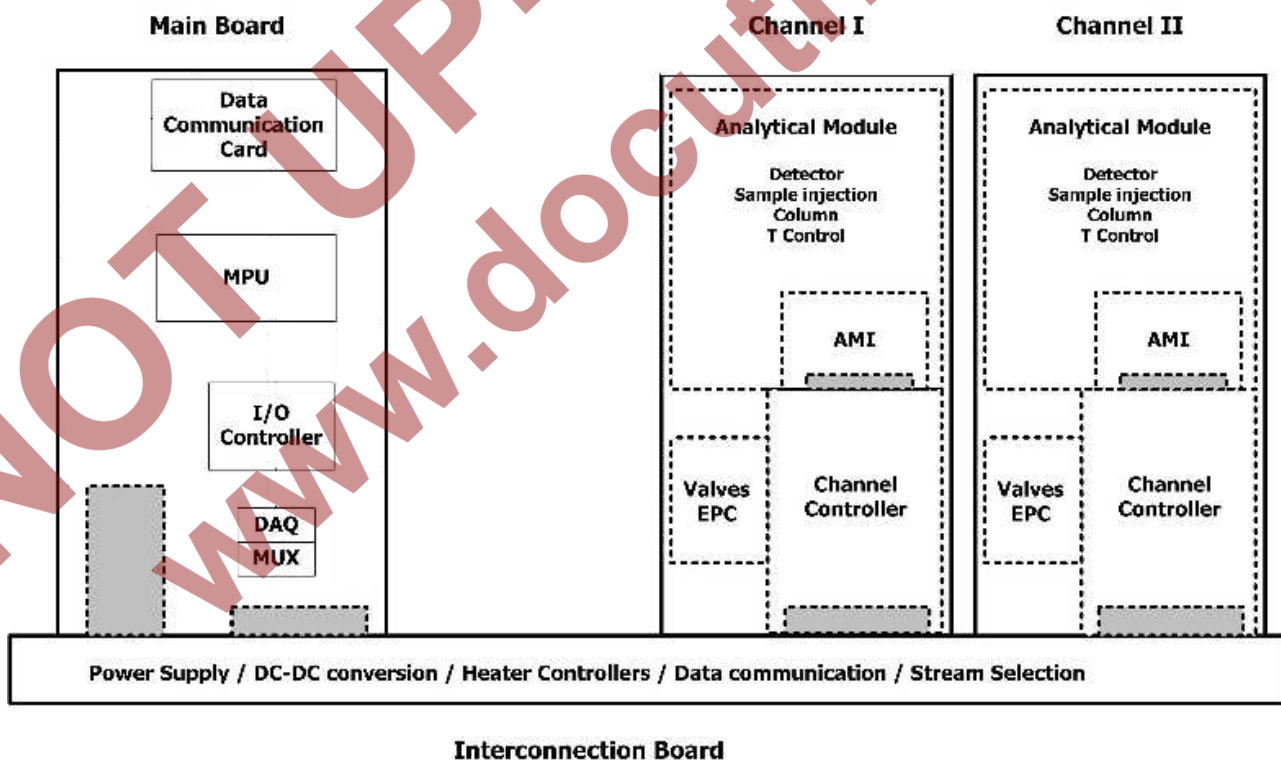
Main Board

Data Communication Card

MPU

I/O Controller

DAQ

MUX

Channel I

Analytical Module

Detector
Sample injection
Column
T Control

AMI

Valves EPC

Channel Controller

Channel II

Analytical Module

Detector
Sample injection
Column
T Control

AMI

Valves EPC

Channel Controller

Power Supply / DC-DC conversion / Heater Controllers / Data communication / Stream Selection

Interconnection Board

NOT UP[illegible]

www.docu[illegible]